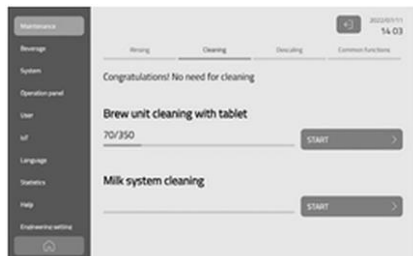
Maintenance
Beverage
System
Operation panel
User
IoT
Language
Statistics
Help
Engineering setting

2022/07/11
14:03

Rinsing
Cleaning
Descaling
Common functions

Congratulations! No need for cleaning

Brew unit cleaning with tablet
70/350
START

Milk system cleaning
START